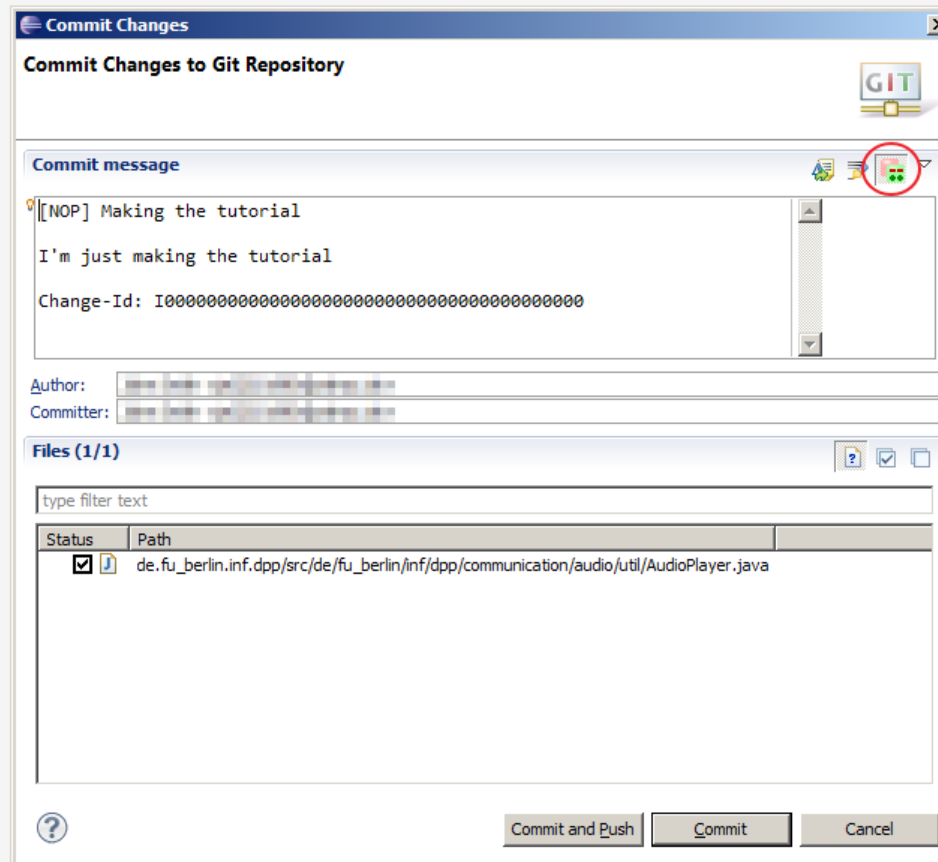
Commit Changes

Commit Changes to Git Repository

GIT

Commit message

[NOP] Making the tutorial

I'm just making the tutorial

Change-Id: I0000000000000000000000000000000000000000

Author: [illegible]
Committer: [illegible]

Files (1/1)

type filter text

| Status | Path |
|---|---|
| ☑ J | de.fu_berlin.inf.dpp/src/de/fu_berlin/inf/dpp/communication/audio/util/AudioPlayer.java |

?

Commit and Push | Commit | Cancel